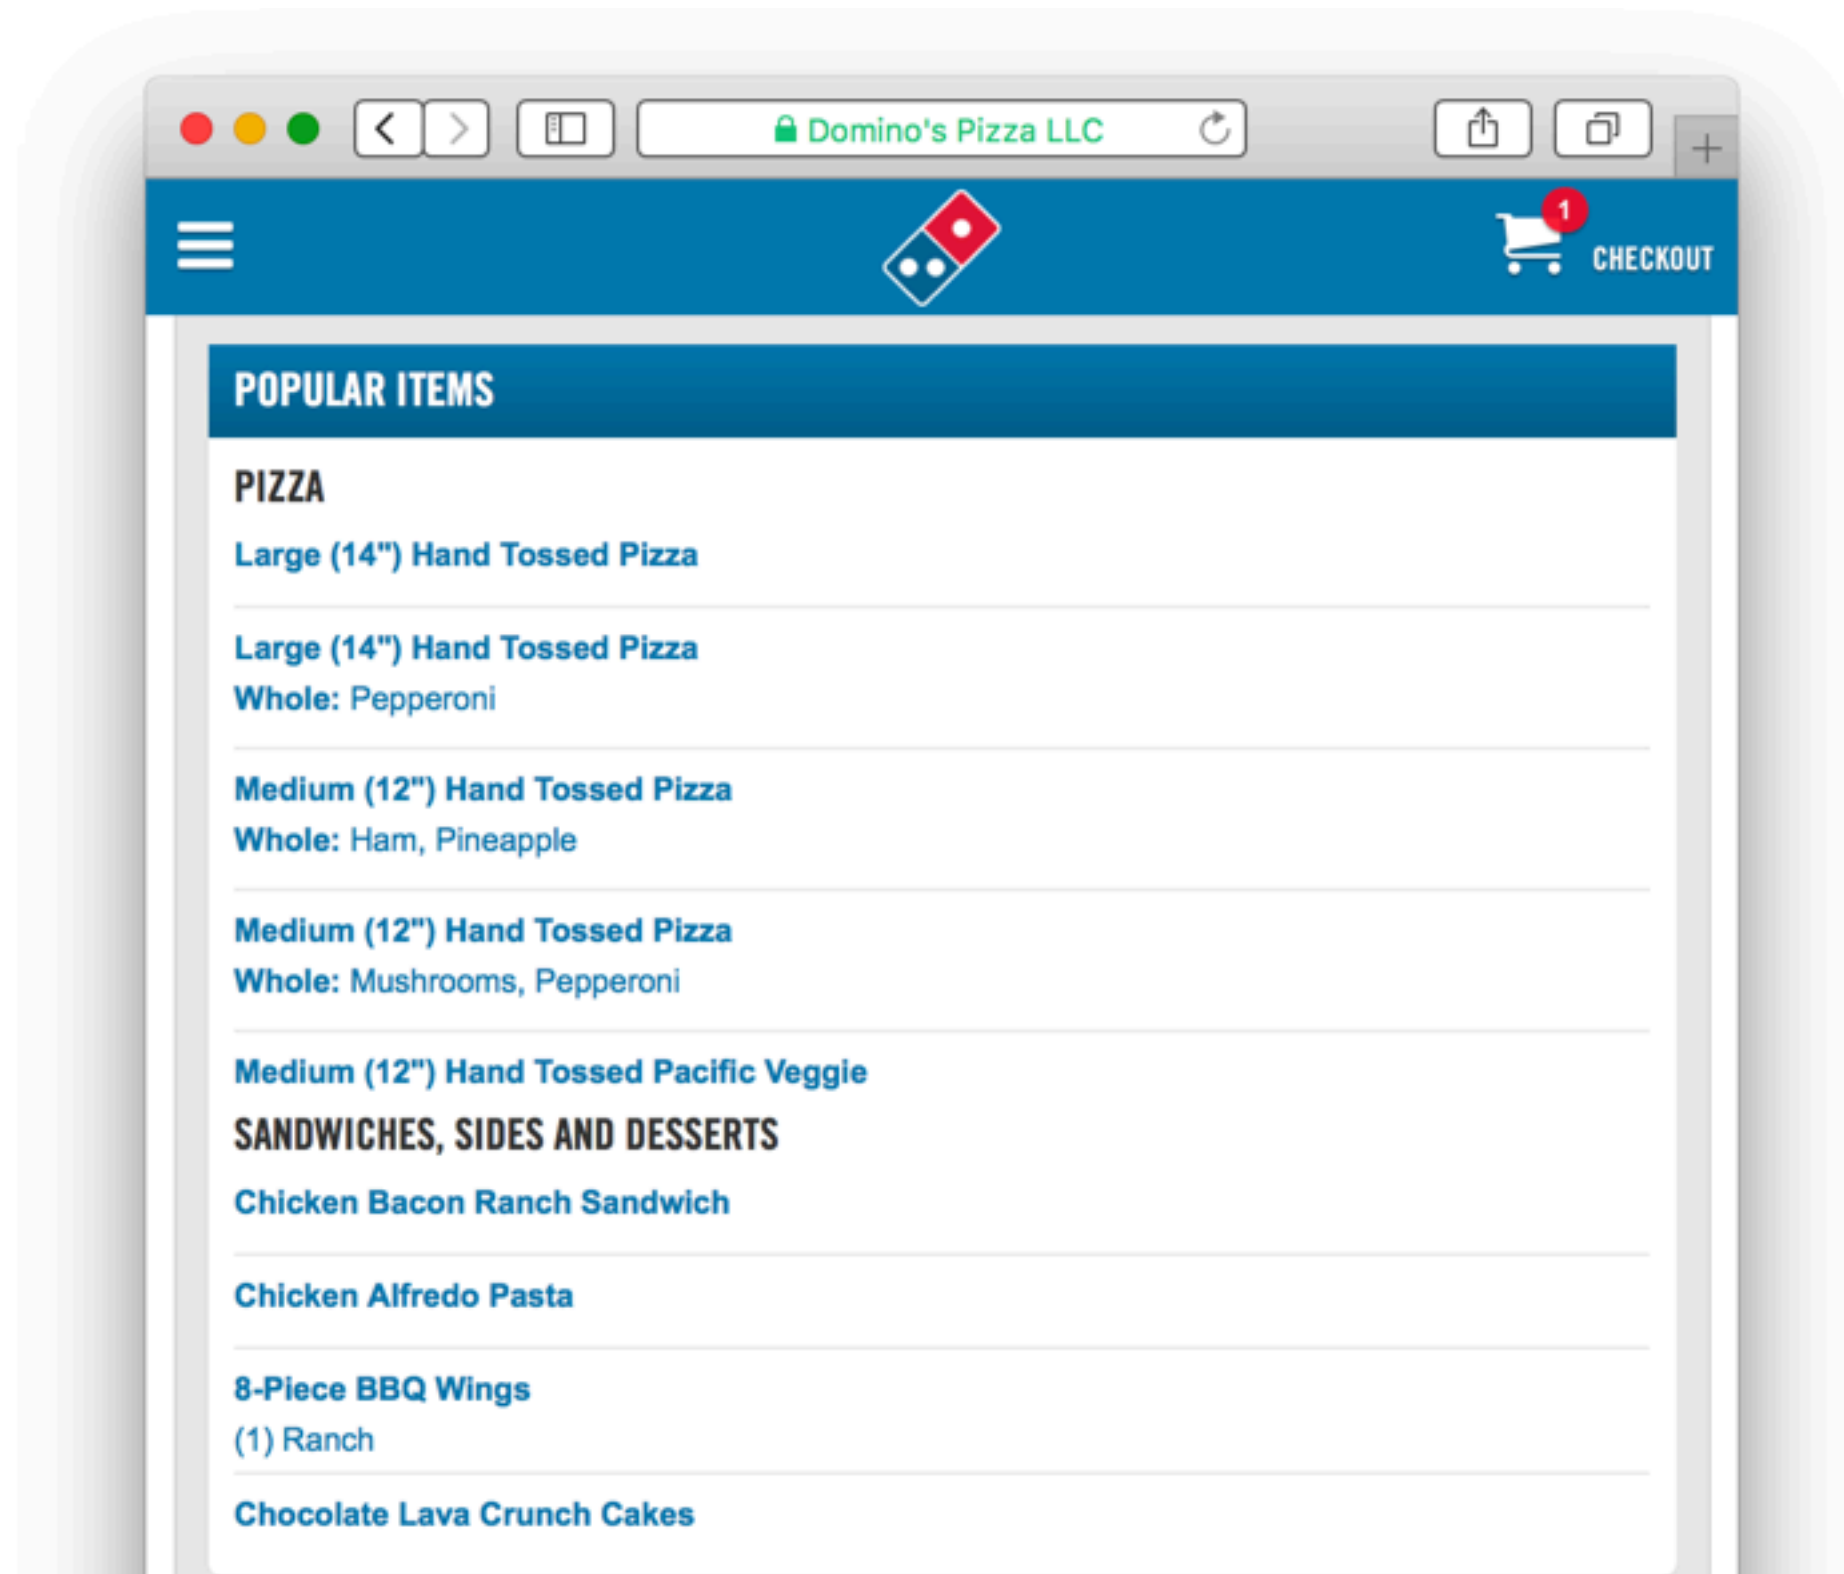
Domino's Pizza LLC

1

CHECKOUT

POPULAR ITEMS

PIZZA

Large (14") Hand Tossed Pizza

Large (14") Hand Tossed Pizza
Whole: Pepperoni

Medium (12") Hand Tossed Pizza
Whole: Ham, Pineapple

Medium (12") Hand Tossed Pizza
Whole: Mushrooms, Pepperoni

Medium (12") Hand Tossed Pacific Veggie

SANDWICHES, SIDES AND DESSERTS

Chicken Bacon Ranch Sandwich

Chicken Alfredo Pasta

8-Piece BBQ Wings
(1) Ranch

Chocolate Lava Crunch Cakes